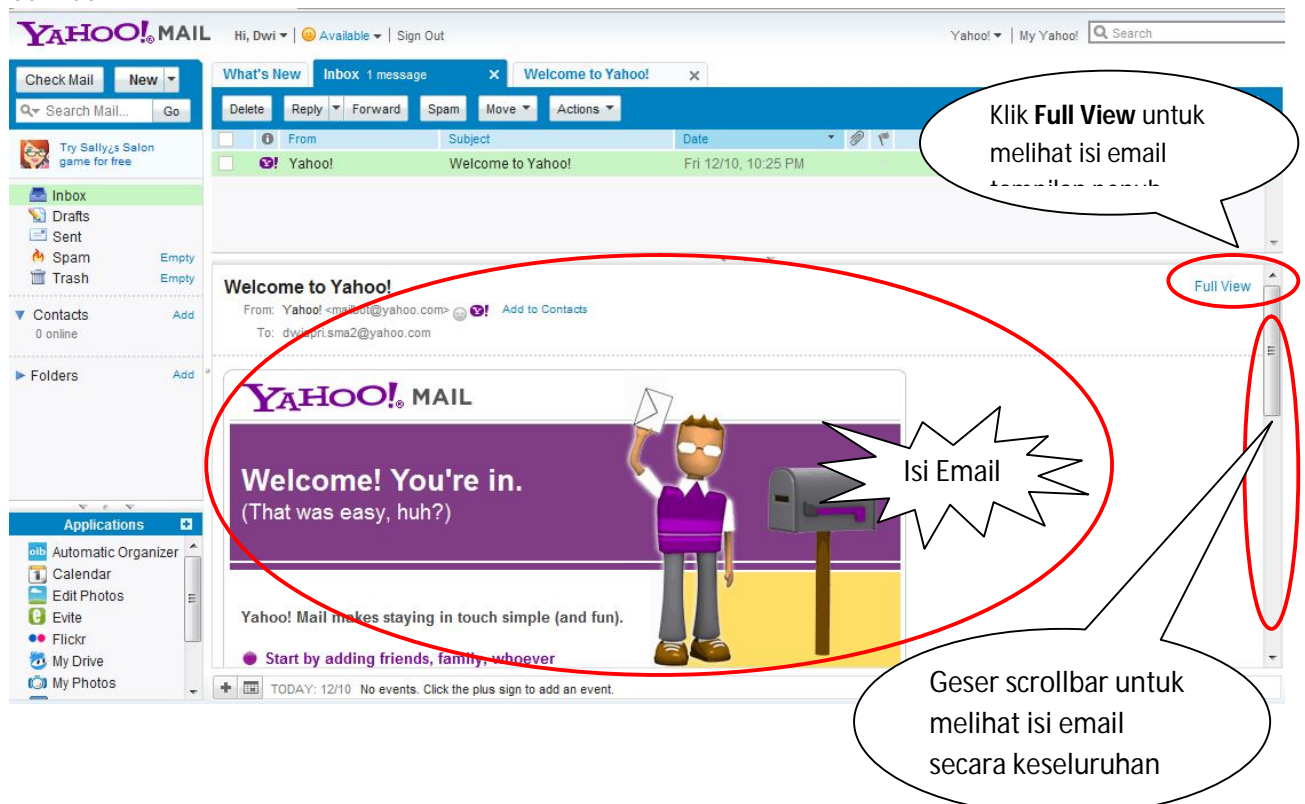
YAHOO! MAIL Hi, Dwi ▾ | Available ▾ | Sign Out

Yahoo! ▾ | My Yahoo! Search

Check Mail New ▾

Search Mail... Go

Try Sally¿s Salon game for free

Inbox
Drafts
Sent
Spam Empty
Trash Empty

Contacts Add
0 online

Folders Add

Applications

Automatic Organizer
Calendar
Edit Photos
Evite
Flickr
My Drive
My Photos

What's New | Inbox 1 message | Welcome to Yahoo!

Delete | Reply ▾ | Forward | Spam | Move ▾ | Actions ▾

| | From | Subject | Date |
|---|---|---|---|
| | Yahoo! | Welcome to Yahoo! | Fri 12/10, 10:25 PM |

Klik **Full View** untuk melihat isi email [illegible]

Welcome to Yahoo!

Full View

From: Yahoo! <ma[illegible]bot@yahoo.com> Add to Contacts

To: dw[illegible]pri.sma2@yahoo.com

YAHOO! MAIL

Welcome! You're in.
(That was easy, huh?)

Isi Email

Yahoo! Mail makes staying in touch simple (and fun).

Start by adding friends, family, whoever

TODAY: 12/10 No events. Click the plus sign to add an event.

Geser scrollbar untuk melihat isi email secara keseluruhan